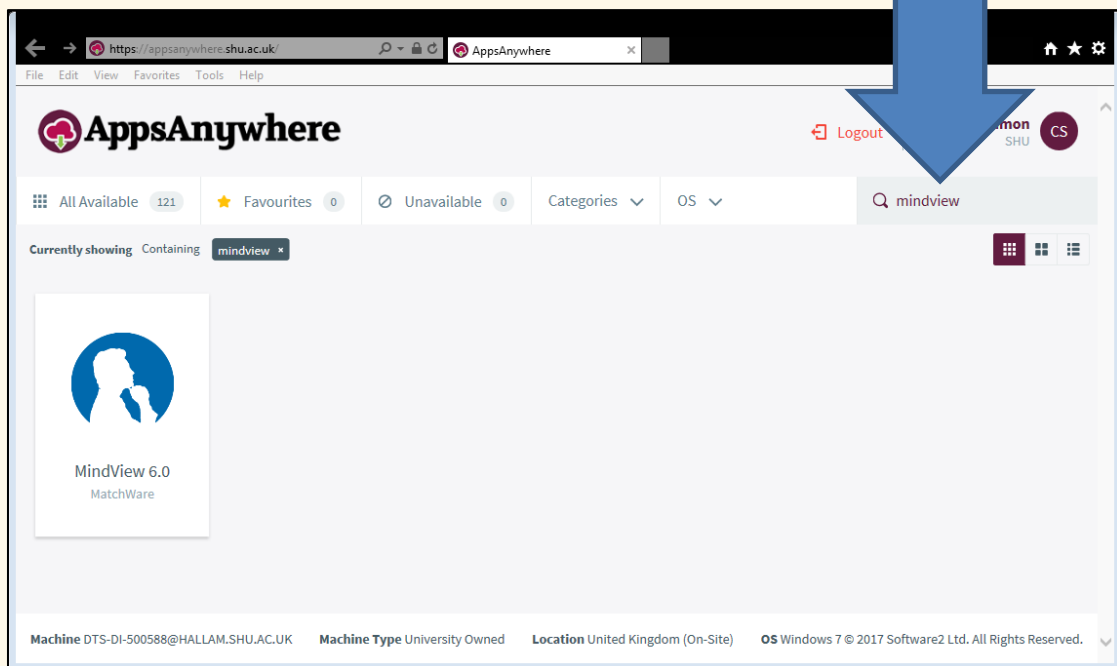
https://appsanywhere.shu.ac.uk/
AppsAnywhere
File Edit View Favorites Tools Help

AppsAnywhere

Logout
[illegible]mon
SHU
CS

All Available 121
Favourites 0
Unavailable 0
Categories
OS
mindview

Currently showing Containing mindview ×

MindView 6.0
MatchWare

Machine DTS-DI-500588@HALLAM.SHU.AC.UK Machine Type University Owned Location United Kingdom (On-Site) OS Windows 7 © 2017 Software2 Ltd. All Rights Reserved.